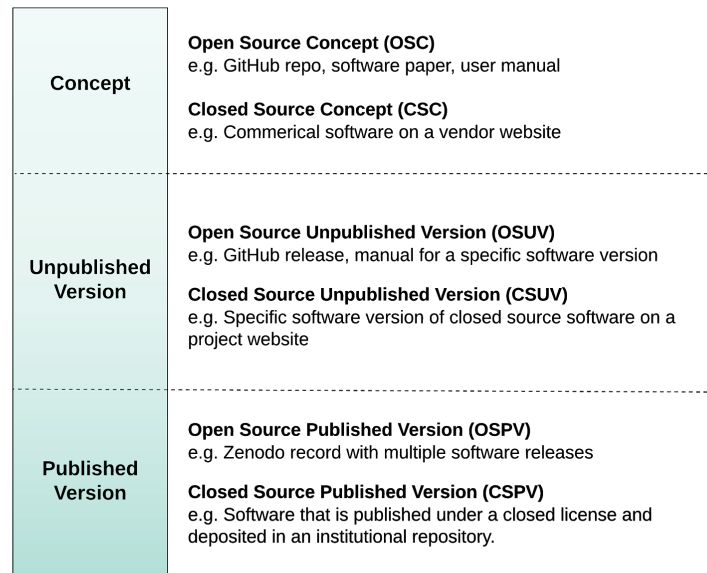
Concept

**Open Source Concept (OSC)**
e.g. GitHub repo, software paper, user manual

**Closed Source Concept (CSC)**
e.g. Commerical software on a vendor website

Unpublished Version

**Open Source Unpublished Version (OSUV)**
e.g. GitHub release, manual for a specific software version

**Closed Source Unpublished Version (CSUV)**
e.g. Specific software version of closed source software on a project website

Published Version

**Open Source Published Version (OSPV)**
e.g. Zenodo record with multiple software releases

**Closed Source Published Version (CSPV)**
e.g. Software that is published under a closed license and deposited in an institutional repository.